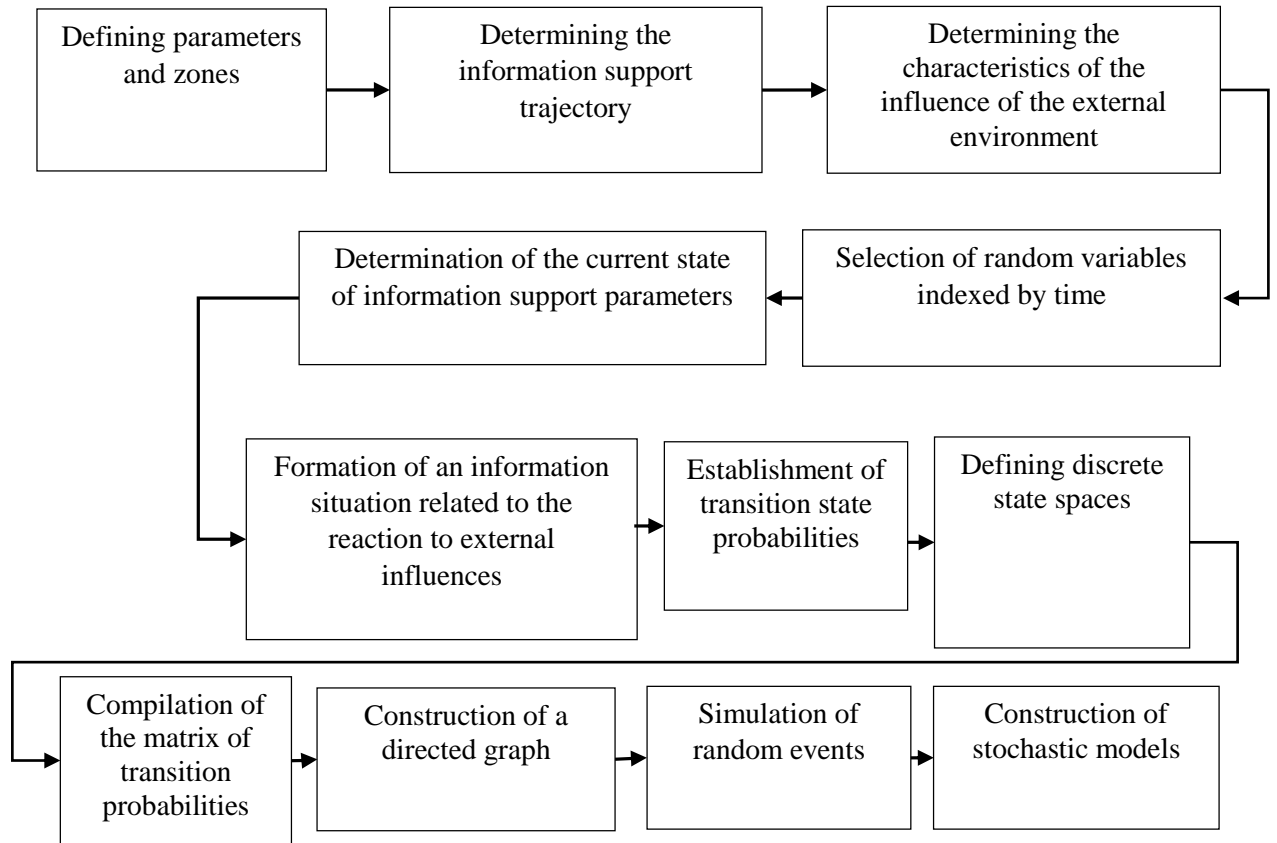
Defining parameters and zones

Determining the information support trajectory

Determining the characteristics of the influence of the external environment

Selection of random variables indexed by time

Determination of the current state of information support parameters

Formation of an information situation related to the reaction to external influences

Establishment of transition state probabilities

Defining discrete state spaces

Compilation of the matrix of transition probabilities

Construction of a directed graph

Simulation of random events

Construction of stochastic models